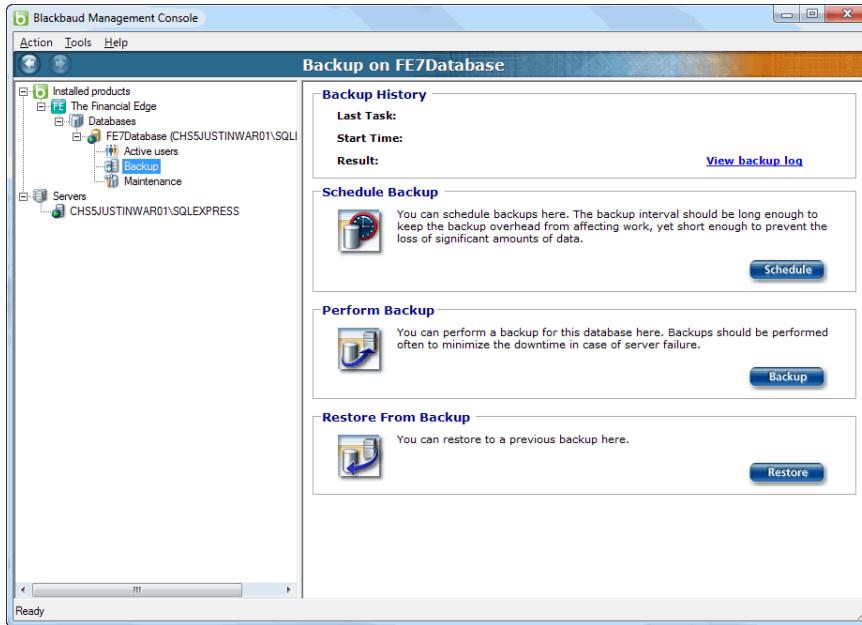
Blackbaud Management Console

Action Tools Help

Backup on FE7Database

Installed products
The Financial Edge
Databases
FE7Database (CHS5JUSTINWAR01\SQLI
Active users
Backup
Maintenance
Servers
CHS5JUSTINWAR01\SQLEXPRESS

Backup History
Last Task:
Start Time:
Result:
View backup log

Schedule Backup
You can schedule backups here. The backup interval should be long enough to keep the backup overhead from affecting work, yet short enough to prevent the loss of significant amounts of data.
Schedule

Perform Backup
You can perform a backup for this database here. Backups should be performed often to minimize the downtime in case of server failure.
Backup

Restore From Backup
You can restore to a previous backup here.
Restore

Ready